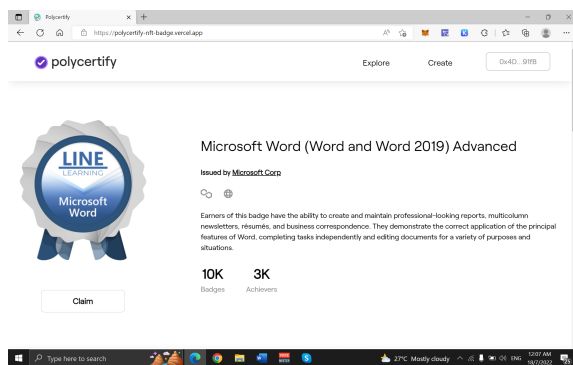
Polycertify

https://polycertify-nft-badge.vercel.app

polycertify

Explore

Create

0x4D...91fB

LINE LEARNING

Microsoft Word

Microsoft Word (Word and Word 2019) Advanced

Issued by Microsoft Corp

Earners of this badge have the ability to create and maintain professional-looking reports, multicolumn newsletters, résumés, and business correspondence. They demonstrate the correct application of the principal features of Word, completing tasks independently and editing documents for a variety of purposes and situations.

10K
Badges

3K
Achievers

Claim

Type here to search

27°C Mostly cloudy

ENG

12:07 AM
18/7/2022